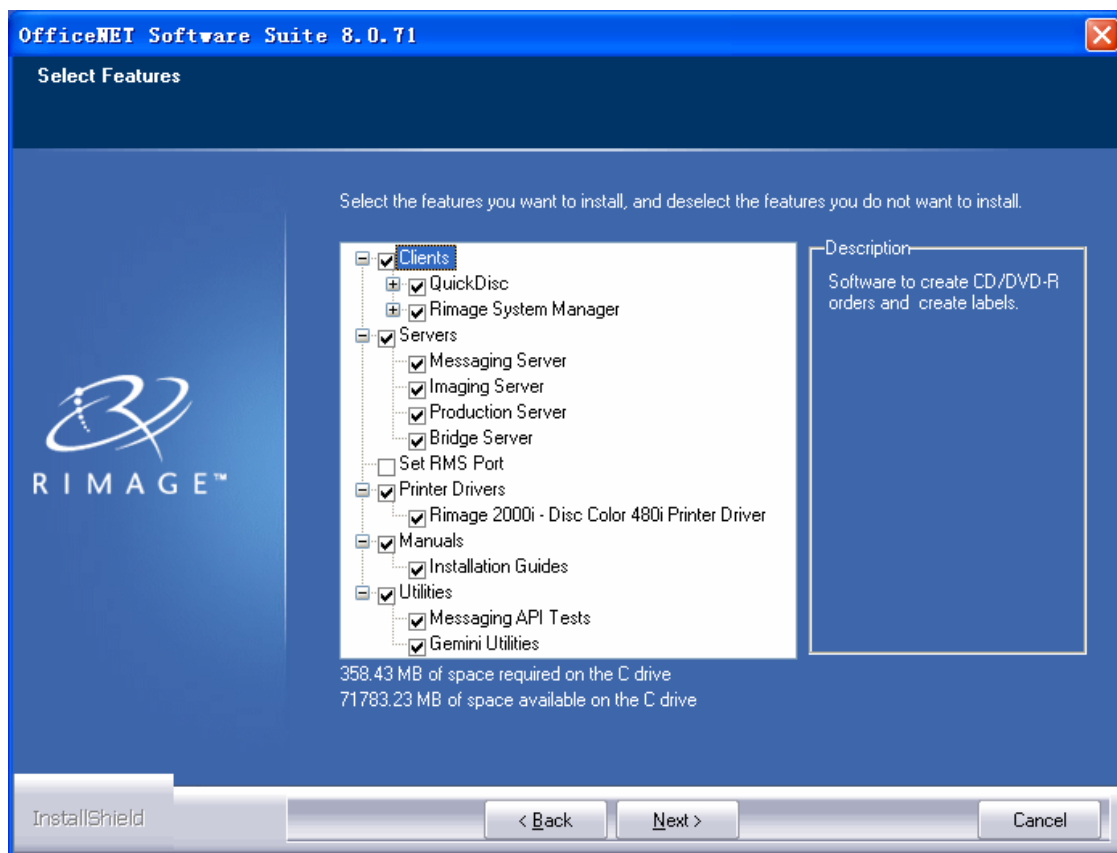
OfficeNET Software Suite 8.0.71

Select Features

RIMAGE™

Select the features you want to install, and deselect the features you do not want to install.

Clients
QuickDisc
Rimage System Manager
Servers
Messaging Server
Imaging Server
Production Server
Bridge Server
Set RMS Port
Printer Drivers
Rimage 2000i - Disc Color 480i Printer Driver
Manuals
Installation Guides
Utilities
Messaging API Tests
Gemini Utilities

Description

Software to create CD/DVD-R orders and create labels.

358.43 MB of space required on the C drive
71783.23 MB of space available on the C drive

InstallShield

< Back

Next >

Cancel